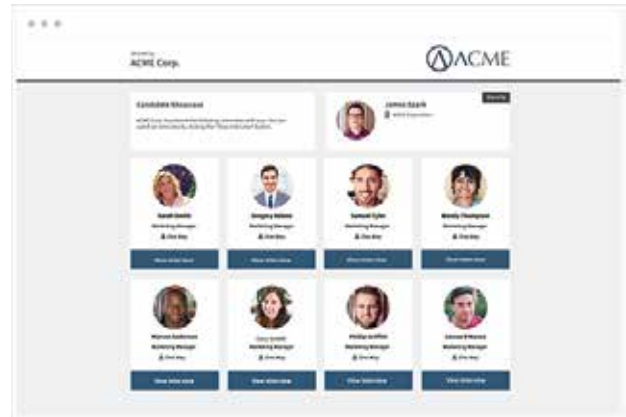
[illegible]
ACME Corp.

ACME

Candidate Showcase

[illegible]

James Spark
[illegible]

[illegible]

Sarah Smith
Marketing Manager
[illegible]
View Interview

Gregory Adams
Marketing Manager
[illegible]
View Interview

Samuel Tyler
Marketing Manager
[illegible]
View Interview

Wendy Thompson
Marketing Manager
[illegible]
View Interview

Marcus Anderson
Marketing Manager
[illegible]
View Interview

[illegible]
Marketing Manager
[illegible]
View Interview

Phillip Griffith
Marketing Manager
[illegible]
View Interview

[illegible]
Marketing Manager
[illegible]
View Interview